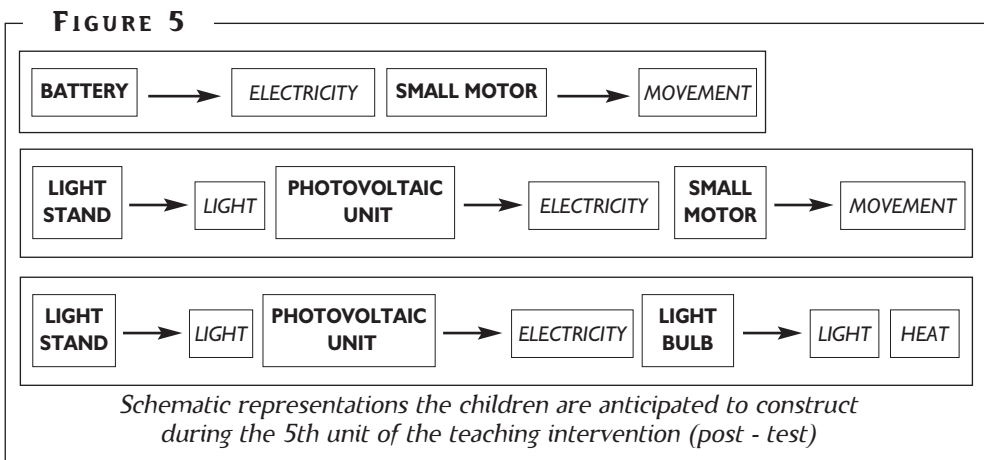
FIGURE 5

BATTERY → ELECTRICITY SMALL MOTOR → MOVEMENT

LIGHT STAND → LIGHT PHOTOVOLTAIC UNIT → ELECTRICITY SMALL MOTOR → MOVEMENT

LIGHT STAND → LIGHT PHOTOVOLTAIC UNIT → ELECTRICITY LIGHT BULB → LIGHT HEAT

Schematic representations the children are anticipated to construct during the 5th unit of the teaching intervention (post - test)